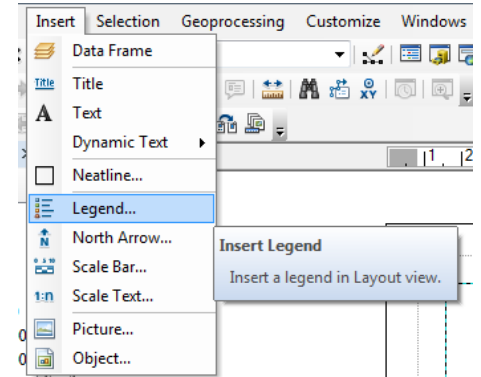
Insert Selection Geoprocessing Customize Windows

Data Frame
Title Title
A Text
Dynamic Text
Neatline...
Legend...
N North Arrow...
Scale Bar...
1:n Scale Text...
Picture...
Object...

Insert Legend
Insert a legend in Layout view.

1 2
0
0
0